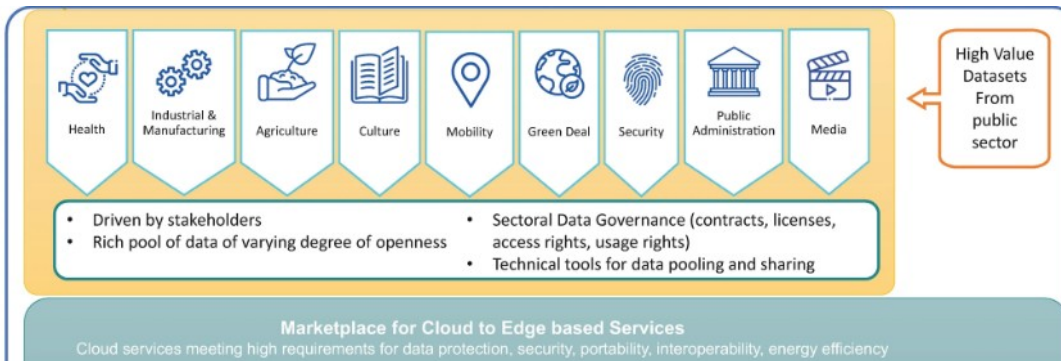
Health

Industrial & Manufacturing

Agriculture

Culture

Mobility

Green Deal

Security

Public Administration

Media

High Value Datasets From public sector

- Driven by stakeholders
- Rich pool of data of varying degree of openness

- Sectoral Data Governance (contracts, licenses, access rights, usage rights)
- Technical tools for data pooling and sharing

Marketplace for Cloud to Edge based Services

Cloud services meeting high requirements for data protection, security, portability, interoperability, energy efficiency